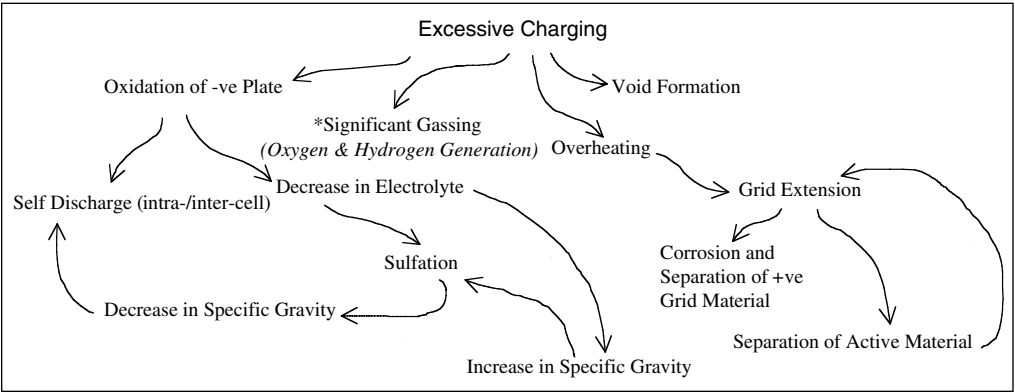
Excessive Charging

Oxidation of -ve Plate

*Significant Gassing
*(Oxygen & Hydrogen Generation)*

Void Formation

Overheating

Self Discharge (intra-/inter-cell)

Decrease in Electrolyte

Grid Extension

Sulfation

Corrosion and Separation of +ve Grid Material

Decrease in Specific Gravity

Separation of Active Material

Increase in Specific Gravity